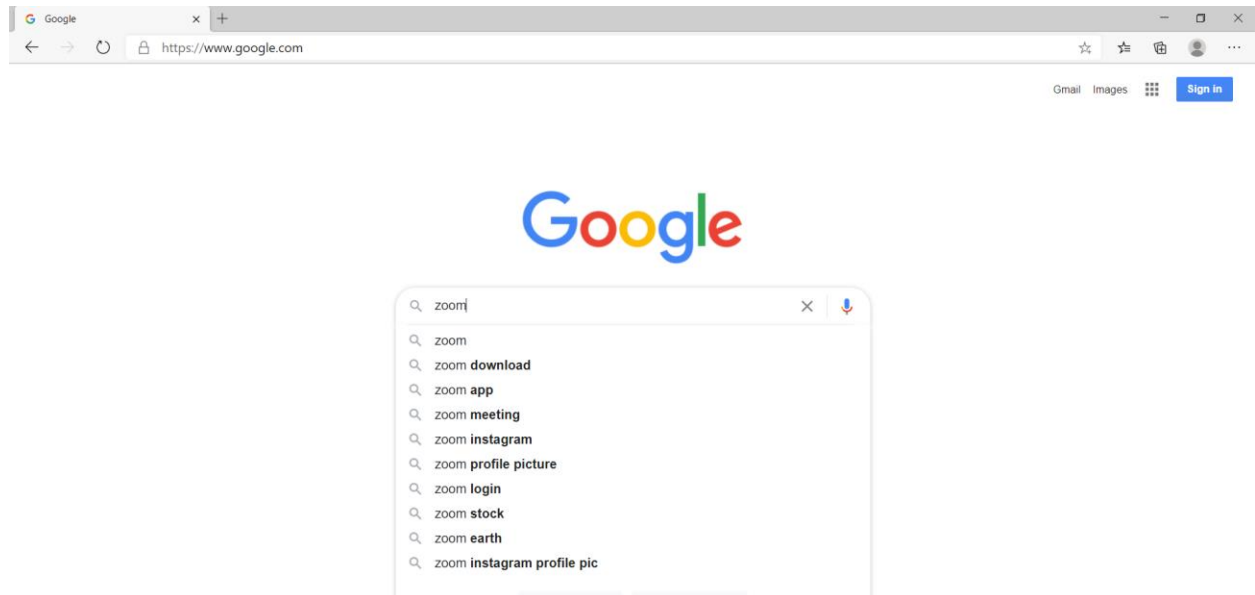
Google

https://www.google.com

Gmail Images Sign in

Google

zoom

zoom
zoom download
zoom app
zoom meeting
zoom instagram
zoom profile picture
zoom login
zoom stock
zoom earth
zoom instagram profile pic